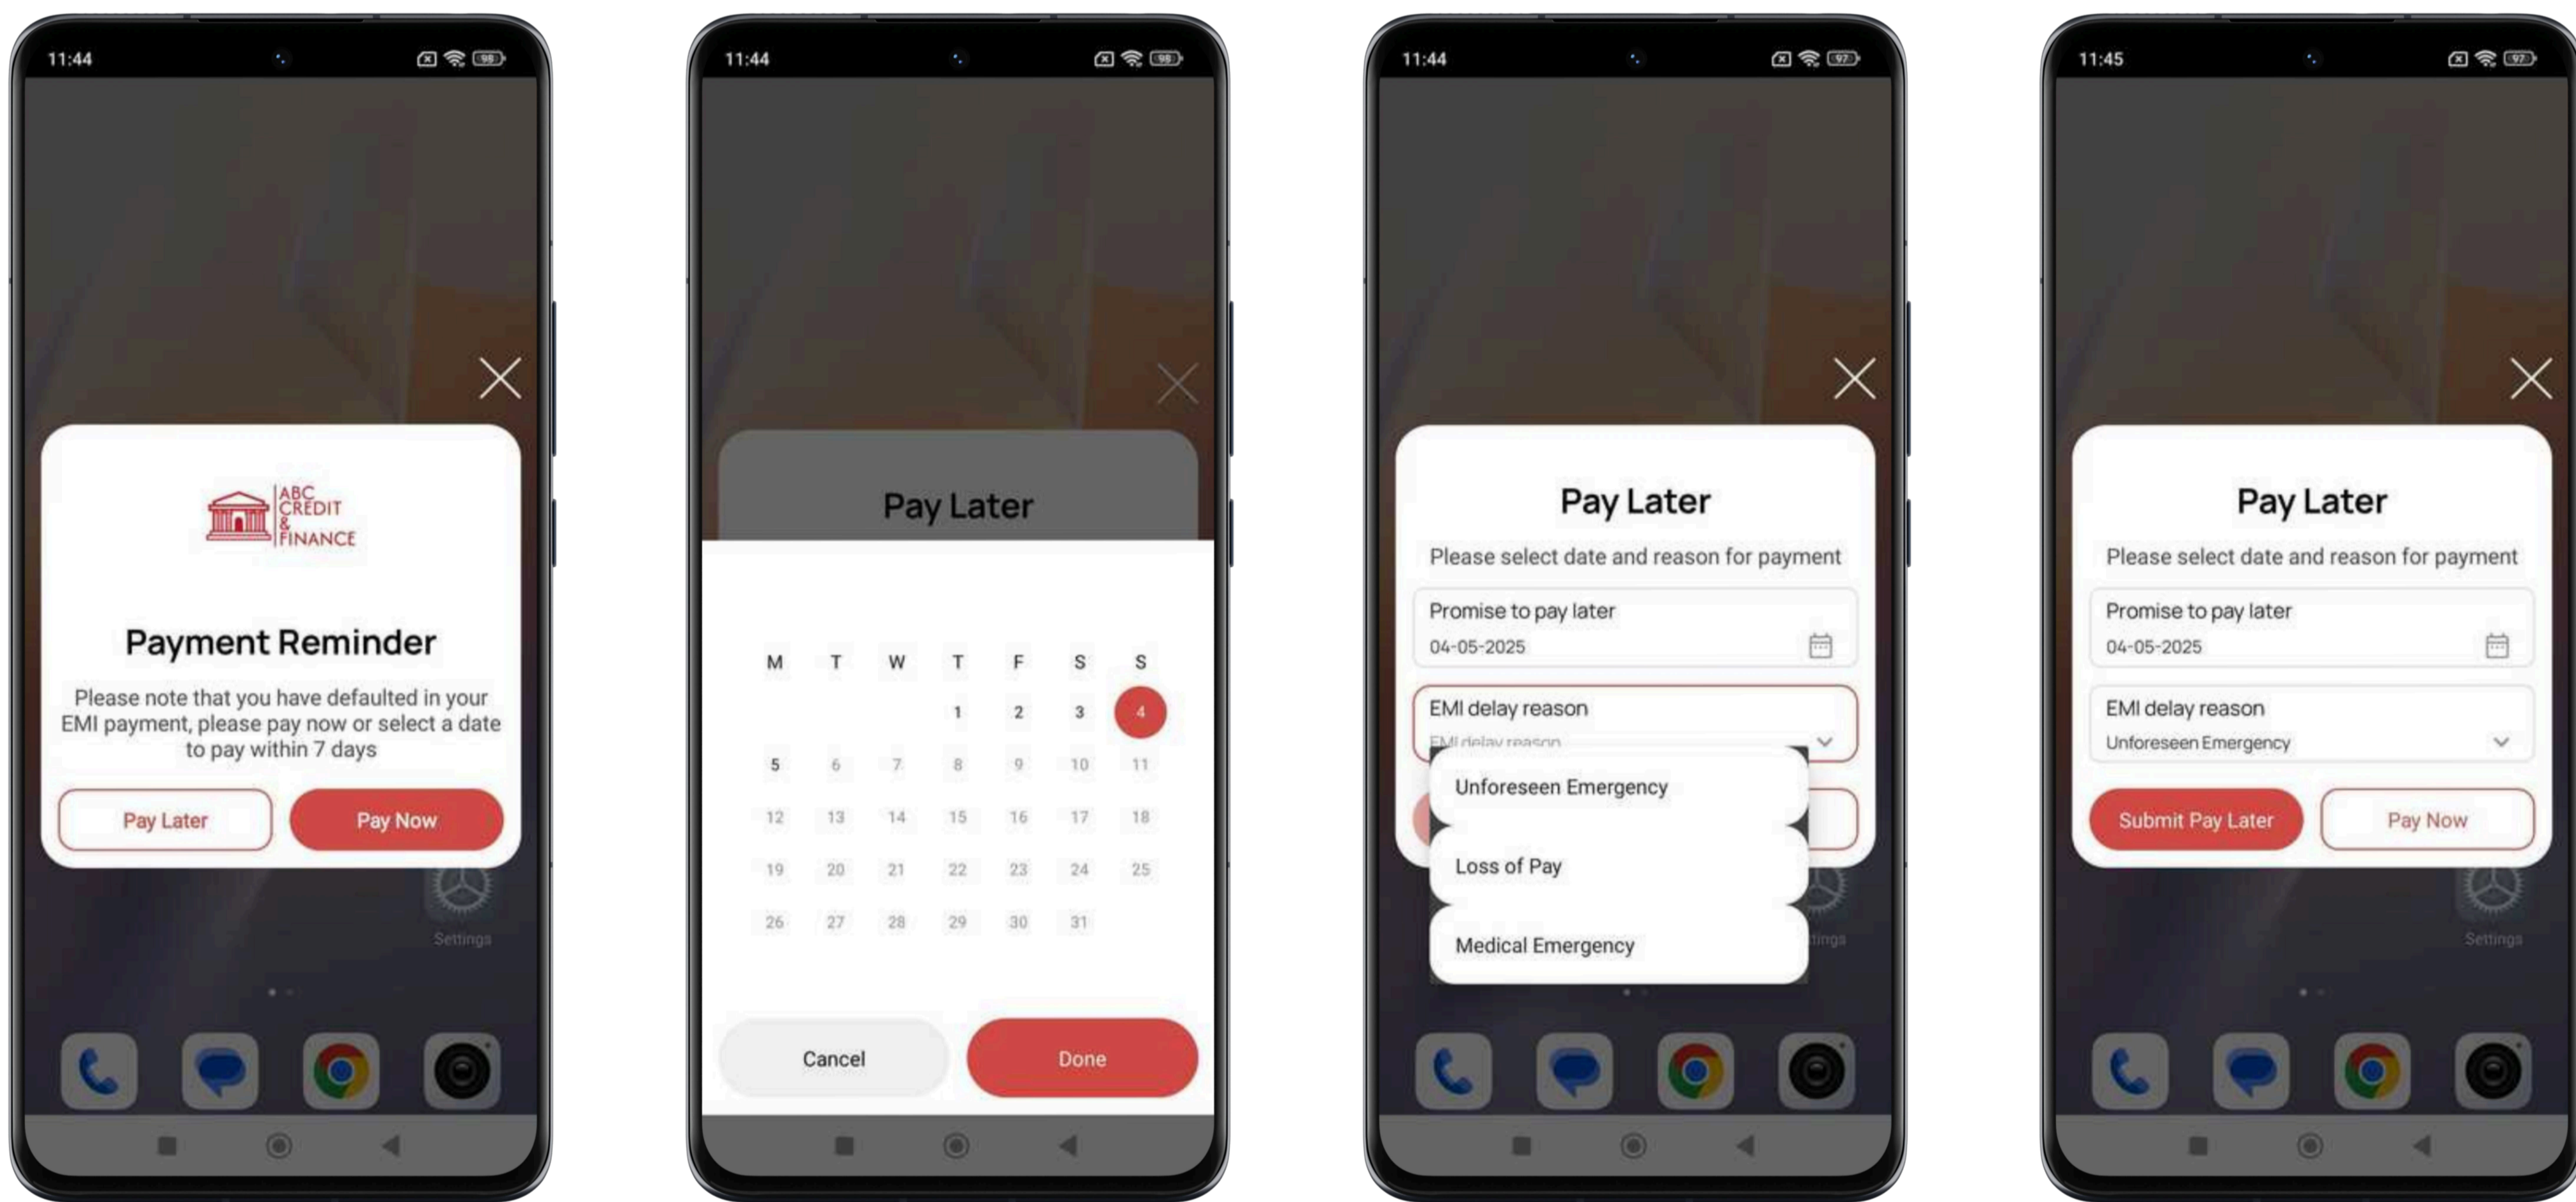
11:44

ABC CREDIT & FINANCE

Payment Reminder

Please note that you have defaulted in your EMI payment, please pay now or select a date to pay within 7 days

Pay Later

Pay Now

Settings

11:44

Pay Later

| M | T | W | T | F | S | S |
|---|---|---|---|---|---|---|
| | | | 1 | 2 | 3 | 4 |
| 5 | 6 | 7 | 8 | 9 | 10 | 11 |
| 12 | 13 | 14 | 15 | 16 | 17 | 18 |
| 19 | 20 | 21 | 22 | 23 | 24 | 25 |
| 26 | 27 | 28 | 29 | 30 | 31 | |

Cancel

Done

11:44

Pay Later

Please select date and reason for payment

Promise to pay later

04-05-2025

EMI delay reason

EMI delay reason

Unforeseen Emergency

Loss of Pay

Medical Emergency

11:45

Pay Later

Please select date and reason for payment

Promise to pay later

04-05-2025

EMI delay reason

Unforeseen Emergency

Submit Pay Later

Pay Now

Settings